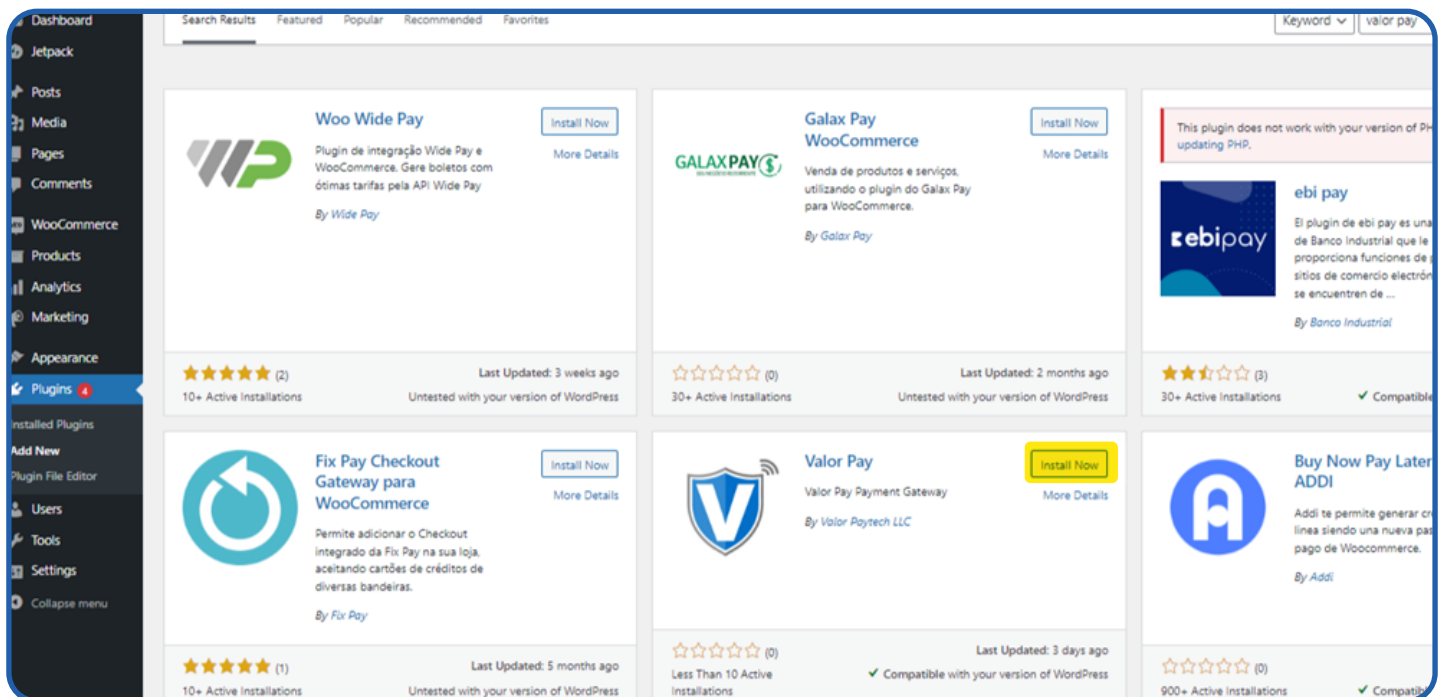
Dashboard
Jetpack
Posts
Media
Pages
Comments
WooCommerce
Products
Analytics
Marketing
Appearance
Plugins 4
Installed Plugins
Add New
Plugin File Editor
Users
Tools
Settings
Collapse menu

Search Results Featured Popular Recommended Favorites

Keyword valor pay

Woo Wide Pay
Install Now
More Details
Plugin de integração Wide Pay e WooCommerce. Gere boletos com ótimas tarifas pela API Wide Pay
By Wide Pay
(2)
Last Updated: 3 weeks ago
10+ Active Installations
Untested with your version of WordPress

GALAX PAY
Galax Pay WooCommerce
Install Now
More Details
Venda de produtos e serviços, utilizando o plugin do Galax Pay para WooCommerce.
By Galax Pay
(0)
Last Updated: 2 months ago
30+ Active Installations
Untested with your version of WordPress

This plugin does not work with your version of PH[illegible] updating PHP.
ebipay
ebi pay
El plugin de ebi pay es una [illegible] de Banco Industrial que le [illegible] proporciona funciones de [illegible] sitios de comercio electrón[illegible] se encuentren de ...
By Banco Industrial
(3)
30+ Active Installations
Compatible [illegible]

Fix Pay Checkout Gateway para WooCommerce
Install Now
More Details
Permite adicionar o Checkout integrado da Fix Pay na sua loja, aceitando cartões de créditos de diversas bandeiras.
By Fix Pay
(1)
Last Updated: 5 months ago
10+ Active Installations
Untested with your version of WordPress

Valor Pay
Install Now
More Details
Valor Pay Payment Gateway
By Valor Paytech LLC
(0)
Last Updated: 3 days ago
Less Than 10 Active Installations
Compatible with your version of WordPress

Buy Now Pay Later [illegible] ADDI
Addi te permite generar cr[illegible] línea siendo una nueva pa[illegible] pago de Woocommerce.
By Addi
(0)
900+ Active Installations
Compatible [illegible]